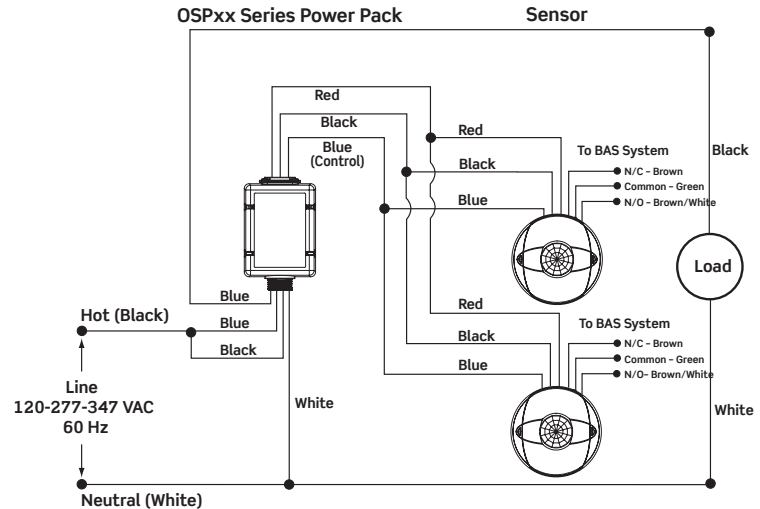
OSPxx Series Power Pack

Sensor

Red

Black

Blue
(Control)

Red

Black

Blue

To BAS System

N/C – Brown

Common – Green

N/O – Brown/White

Black

Load

Blue

Hot (Black)

Blue

Black

Red

Black

Blue

To BAS System

N/C – Brown

Common – Green

N/O– Brown/White

Line
120-277-347 VAC
60 Hz

White

White

Neutral (White)